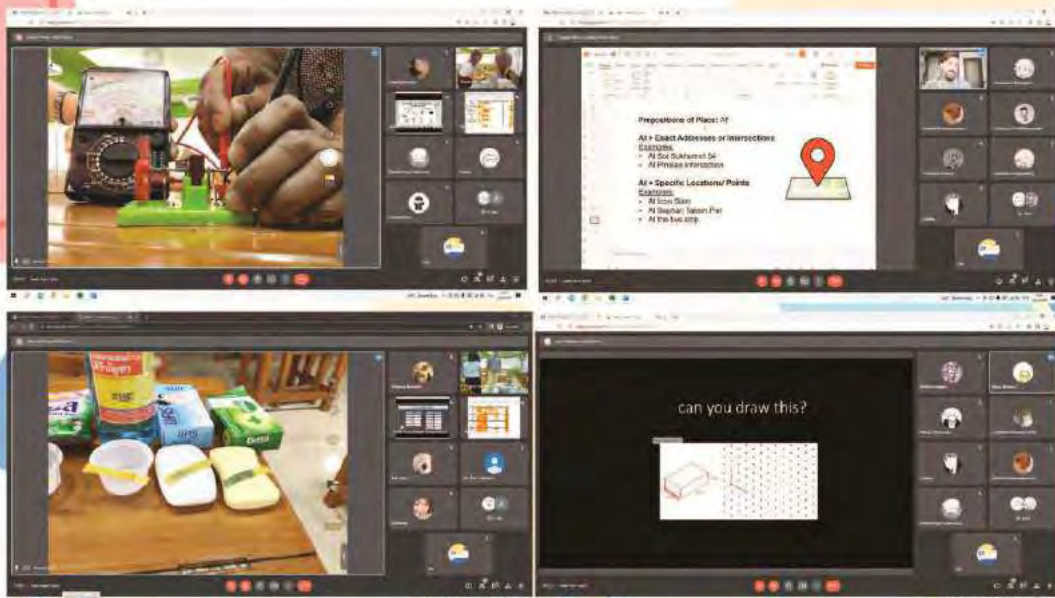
Prepositions of Place: At

At + Exact Addresses or Intersections
Examples:
- At Soi Sukhumvit 54
- At Phrakas intersection

At + Specific Locations/ Points
Examples:
- At Icon Siam
- At Saphan Taksin Pier
- At the bus stop

can you draw this?

Dettol